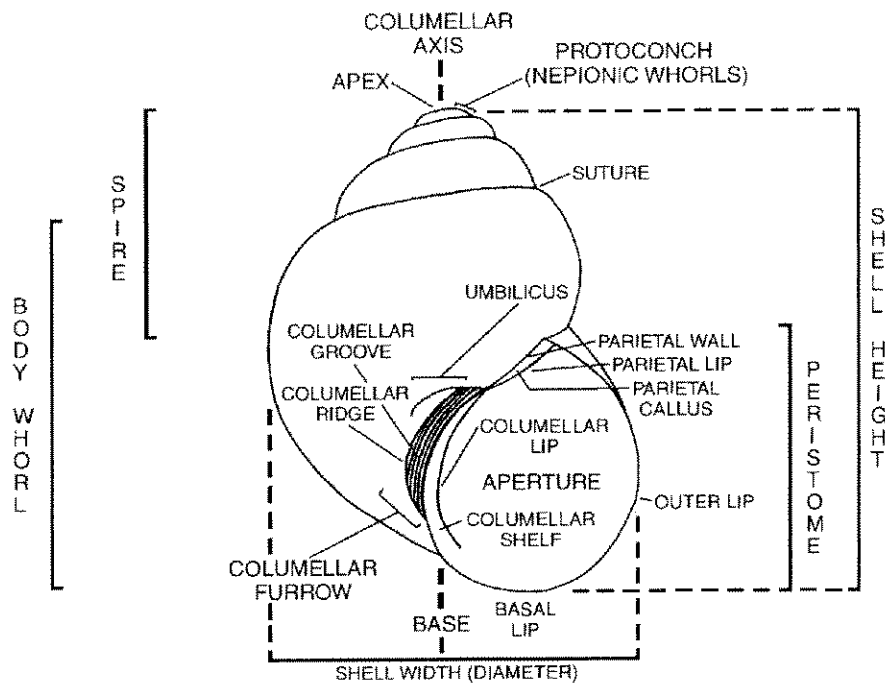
COLUMELLAR AXIS

PROTOCONCH (NEPIONIC WHORLS)

APEX

SPIRE

SUTURE

SHELL HEIGHT

BODY WHORL

UMBILICUS

COLUMELLAR GROOVE

PARIETAL WALL

PARIETAL LIP

PARIETAL CALLUS

PERISTOME

COLUMELLAR RIDGE

COLUMELLAR LIP

APERTURE

OUTER LIP

COLUMELLAR SHELF

COLUMELLAR FURROW

BASE

BASAL LIP

SHELL WIDTH (DIAMETER)